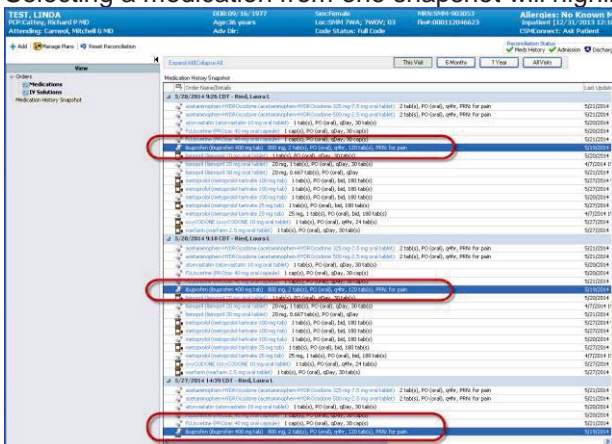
Selecting a medication from one snapshot will highl

TEST, LINDA
PCP:Cattey, Richard P MD
Attending: Carmeol, Mitchell B MD
DOB:06/15/1977
Age:36 years
Adv Dir:
Sex:Female
Loc:9MN 7WA; 7WOV; 03
Code Status: Full Code
MRN:9MN-903053
Fin#:000112046623
Allergies: No Known M
Inpatient [12/31/2013 12:
CSMConnect: Ask Patient

+ Add | Manage Plans | Reset Reconciliation

Reconciliation Status
Meds History | Admission | Discharg

View
Orders
Medications
IV Solutions
Medication History Snapshot

Expand All Collapse All
This Visit | 6 Months | 1 Year | All Visits

Medication History Snapshot
Order Name/Details | Last Update

5/20/2014 9:26 CDT - Ried, Laura L
acetaminophen-HYDROcodone (acetaminophen-HYDROcodone 325 mg-7.5 mg oral tablet) 2 tab(s), PO (oral), q4hr, PRN for pain 5/21/2014
acetaminophen-HYDROcodone (acetaminophen-HYDROcodone 500 mg-2.5 mg oral tablet) 2 tab(s), PO (oral), q4hr, PRN for pain 5/21/2014
atorvastatin (atorvastatin 10 mg oral tablet) 1 tab(s), PO (oral), qDay, 30 tab(s) 5/21/2014
FLUoxetine (PROzac 40 mg oral capsule) 1 cap(s), PO (oral), qDay, 30 cap(s) 5/20/2014
FLUoxetine (PROzac 40 mg oral capsule) 1 cap(s), PO (oral), qDay, 30 cap(s) 5/21/2014
ibuprofen (ibuprofen 400 mg tab) 800 mg, 2 tab(s), PO (oral), q4hr, 120 tab(s), PRN for pain 5/19/2014
lisinopril (lisinopril 20 mg oral tablet) 1 tab(s), PO (oral), qDay, 30 tab(s) 5/20/2014
lisinopril (lisinopril 10 mg oral tab) 20 mg, 1 tab(s), PO (oral), qDay, 30 tab(s) 4/7/2014
lisinopril (lisinopril 30 mg oral tablet) 20 mg, 0.667 tab(s), PO (oral), qDay 5/21/2014
metoprolol (metoprolol tartrate 100 mg tab) 1 tab(s), PO (oral), bid, 180 tab(s) 5/21/2014
metoprolol (metoprolol tartrate 100 mg tab) 1 tab(s), PO (oral), bid, 180 tab(s) 5/27/2014
metoprolol (metoprolol tartrate 100 mg tab) 1 tab(s), PO (oral), bid, 180 tab(s) 5/21/2014
metoprolol (metoprolol tartrate 25 mg tab) 1 tab(s), PO (oral), bid, 180 tab(s) 5/27/2014
metoprolol (metoprolol tartrate 25 mg tab) 25 mg, 1 tab(s), PO (oral), bid, 180 tab(s) 4/7/2014
oxyCODONE (oxyCODONE 10 mg oral tablet) 1 tab(s), PO (oral), q4hr, 24 tab(s) 5/27/2014
warfarin (warfarin 2.5 mg oral tablet) 1 tab(s), PO (oral), qDay, 30 tab(s) 5/21/2014

5/20/2014 9:18 CDT - Ried, Laura L
acetaminophen-HYDROcodone (acetaminophen-HYDROcodone 325 mg-7.5 mg oral tablet) 2 tab(s), PO (oral), q4hr, PRN for pain 5/21/2014
acetaminophen-HYDROcodone (acetaminophen-HYDROcodone 500 mg-2.5 mg oral tablet) 2 tab(s), PO (oral), q4hr, PRN for pain 5/21/2014
atorvastatin (atorvastatin 10 mg oral tablet) 1 tab(s), PO (oral), qDay, 30 tab(s) 5/21/2014
FLUoxetine (PROzac 40 mg oral capsule) 1 cap(s), PO (oral), qDay, 30 cap(s) 5/20/2014
FLUoxetine (PROzac 40 mg oral capsule) 1 cap(s), PO (oral), qDay, 30 cap(s) 5/21/2014
ibuprofen (ibuprofen 400 mg tab) 800 mg, 2 tab(s), PO (oral), q4hr, 120 tab(s), PRN for pain 5/19/2014
lisinopril (lisinopril 20 mg oral tablet) 1 tab(s), PO (oral), qDay, 30 tab(s) 5/20/2014
lisinopril (lisinopril 10 mg oral tab) 20 mg, 1 tab(s), PO (oral), qDay, 30 tab(s) 4/7/2014
lisinopril (lisinopril 30 mg oral tablet) 20 mg, 0.667 tab(s), PO (oral), qDay 5/21/2014
metoprolol (metoprolol tartrate 100 mg tab) 1 tab(s), PO (oral), bid, 180 tab(s) 5/21/2014
metoprolol (metoprolol tartrate 100 mg tab) 1 tab(s), PO (oral), bid, 180 tab(s) 5/27/2014
metoprolol (metoprolol tartrate 100 mg tab) 1 tab(s), PO (oral), bid, 180 tab(s) 5/21/2014
metoprolol (metoprolol tartrate 25 mg tab) 1 tab(s), PO (oral), bid, 180 tab(s) 5/27/2014
metoprolol (metoprolol tartrate 25 mg tab) 25 mg, 1 tab(s), PO (oral), bid, 180 tab(s) 4/7/2014
oxyCODONE (oxyCODONE 10 mg oral tablet) 1 tab(s), PO (oral), q4hr, 24 tab(s) 5/27/2014
warfarin (warfarin 2.5 mg oral tablet) 1 tab(s), PO (oral), qDay, 30 tab(s) 5/21/2014

5/27/2014 14:39 CDT - Ried, Laura L
acetaminophen-HYDROcodone (acetaminophen-HYDROcodone 325 mg-7.5 mg oral tablet) 2 tab(s), PO (oral), q4hr, PRN for pain 5/21/2014
acetaminophen-HYDROcodone (acetaminophen-HYDROcodone 500 mg-2.5 mg oral tablet) 2 tab(s), PO (oral), q4hr, PRN for pain 5/21/2014
atorvastatin (atorvastatin 10 mg oral tablet) 1 tab(s), PO (oral), qDay, 30 tab(s) 5/21/2014
FLUoxetine (PROzac 40 mg oral capsule) 1 cap(s), PO (oral), qDay, 30 cap(s) 5/20/2014
FLUoxetine (PROzac 40 mg oral capsule) 1 cap(s), PO (oral), qDay, 30 cap(s) 5/21/2014
ibuprofen (ibuprofen 400 mg tab) 800 mg, 2 tab(s), PO (oral), q4hr, 120 tab(s), PRN for pain 5/19/2014